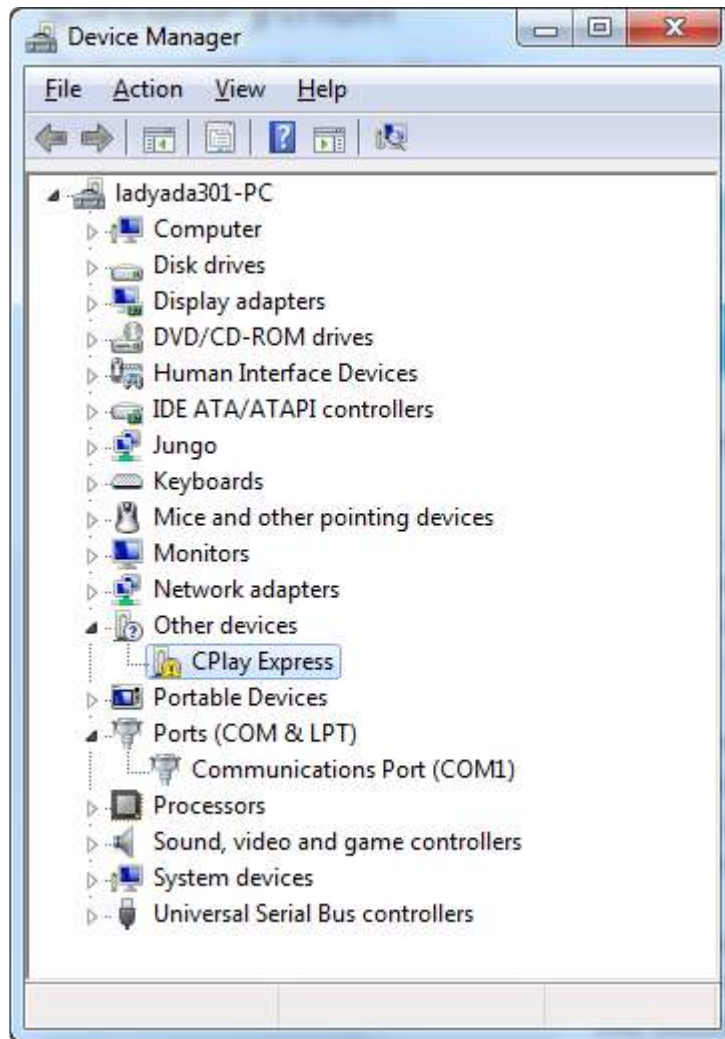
Device Manager

File Action View Help

ladyada301-PC
Computer
Disk drives
Display adapters
DVD/CD-ROM drives
Human Interface Devices
IDE ATA/ATAPI controllers
Jungo
Keyboards
Mice and other pointing devices
Monitors
Network adapters
Other devices
CPlay Express
Portable Devices
Ports (COM & LPT)
Communications Port (COM1)
Processors
Sound, video and game controllers
System devices
Universal Serial Bus controllers